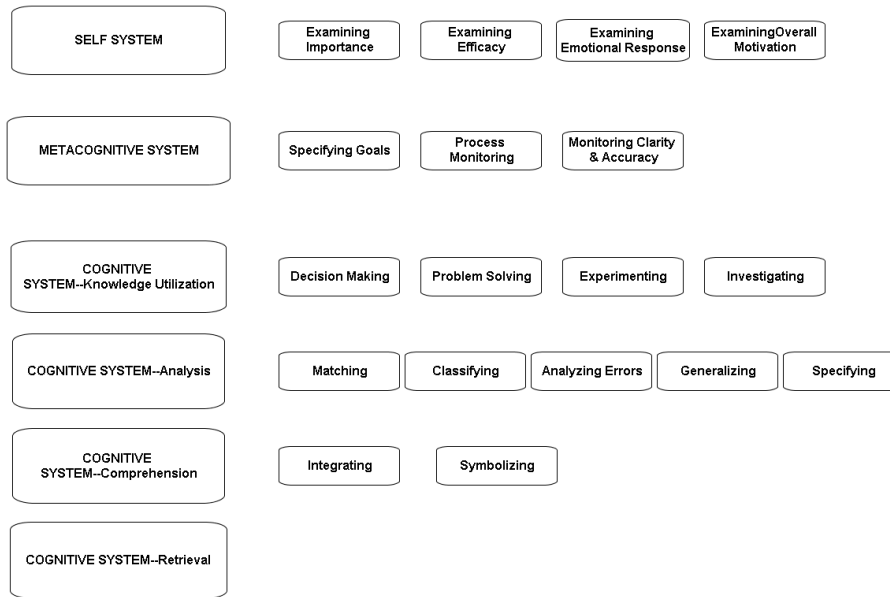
SELF SYSTEM

Examining Importance

Examining Efficacy

Examining Emotional Response

ExaminingOverall Motivation

METACOGNITIVE SYSTEM

Specifying Goals

Process Monitoring

Monitoring Clarity & Accuracy

COGNITIVE SYSTEM--Knowledge Utilization

Decision Making

Problem Solving

Experimenting

Investigating

COGNITIVE SYSTEM--Analysis

Matching

Classifying

Analyzing Errors

Generalizing

Specifying

COGNITIVE SYSTEM--Comprehension

Integrating

Symbolizing

COGNITIVE SYSTEM--Retrieval